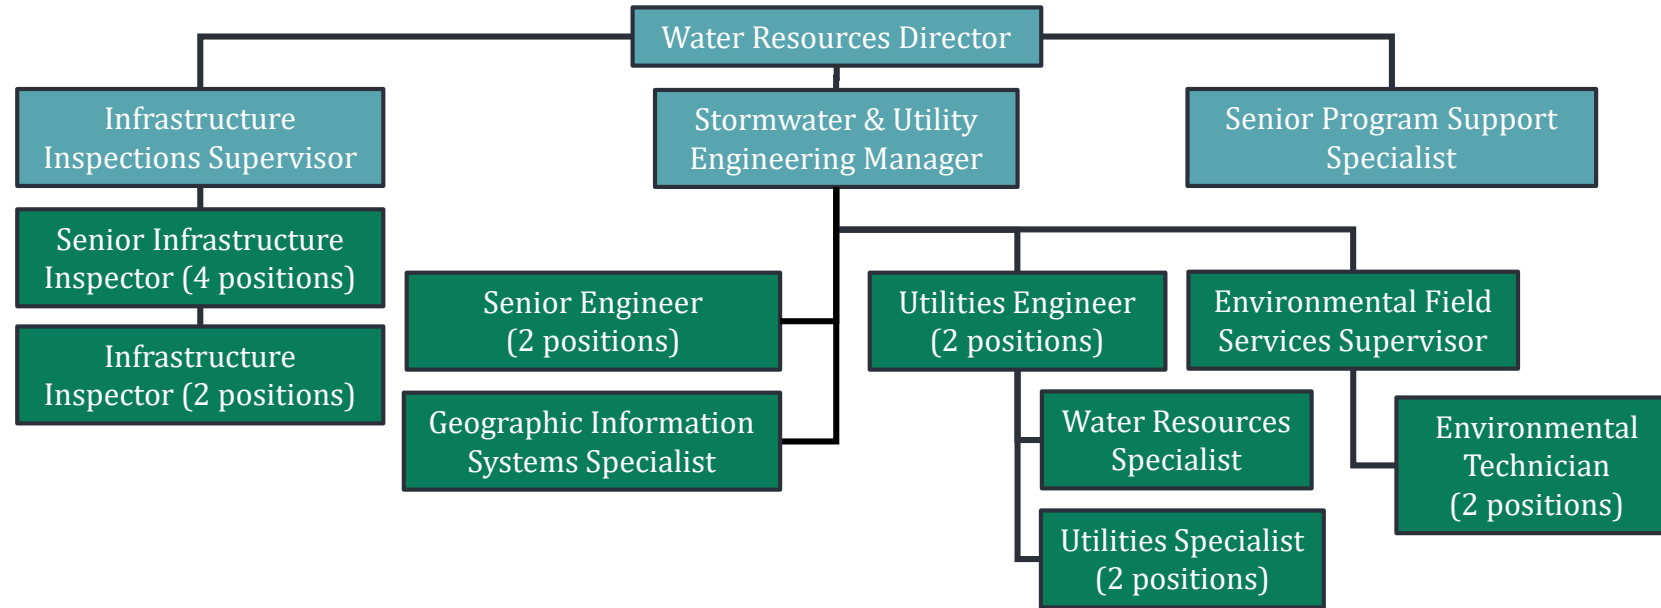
Water Resources Director

Infrastructure Inspections Supervisor

Stormwater & Utility Engineering Manager

Senior Program Support Specialist

Senior Infrastructure Inspector (4 positions)

Infrastructure Inspector (2 positions)

Senior Engineer (2 positions)

Geographic Information Systems Specialist

Utilities Engineer (2 positions)

Environmental Field Services Supervisor

Water Resources Specialist

Utilities Specialist (2 positions)

Environmental Technician (2 positions)